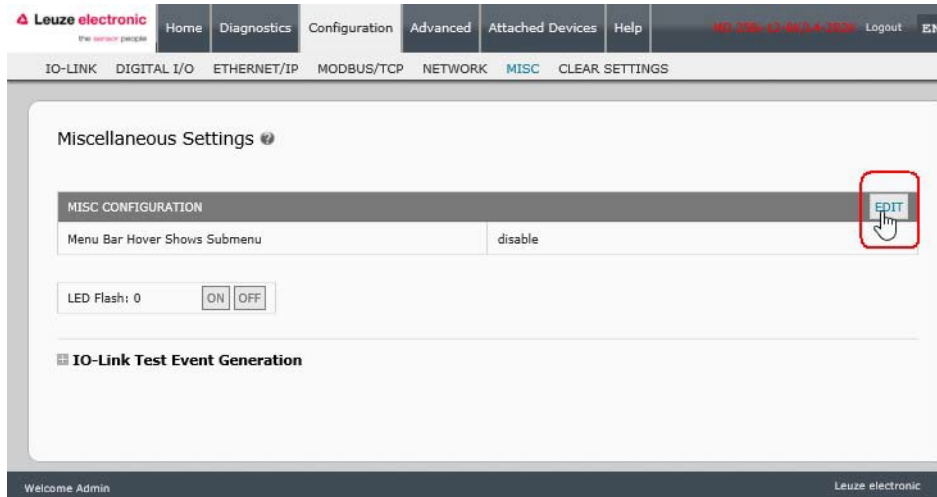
Leuze electronic
the sensor people

Home | Diagnostics | Configuration | Advanced | Attached Devices | Help | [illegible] | Logout | EN

IO-LINK | DIGITAL I/O | ETHERNET/IP | MODBUS/TCP | NETWORK | MISC | CLEAR SETTINGS

Miscellaneous Settings

| MISC CONFIGURATION | | EDIT |
|---|---|---|
| Menu Bar Hover Shows Submenu | disable | |

LED Flash: 0 ON OFF

IO-Link Test Event Generation

Welcome Admin

Leuze electronic